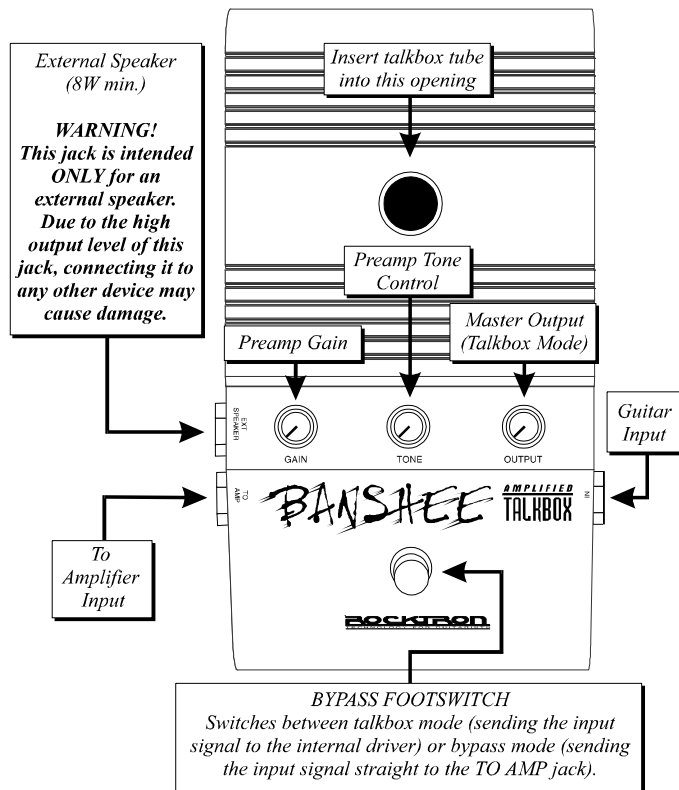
External Speaker (8W min.)

WARNING! This jack is intended ONLY for an external speaker. Due to the high output level of this jack, connecting it to any other device may cause damage.

Insert talkbox tube into this opening

Preamp Tone Control

Preamp Gain

Master Output (Talkbox Mode)

EXT SPEAKER

GAIN

TONE

OUTPUT

Guitar Input

TO AMP

BANSHEE

AMPLIFIED TALKBOX

IN

To Amplifier Input

ROCKTRON

BYPASS FOOTSWITCH
Switches between talkbox mode (sending the input signal to the internal driver) or bypass mode (sending the input signal straight to the TO AMP jack).